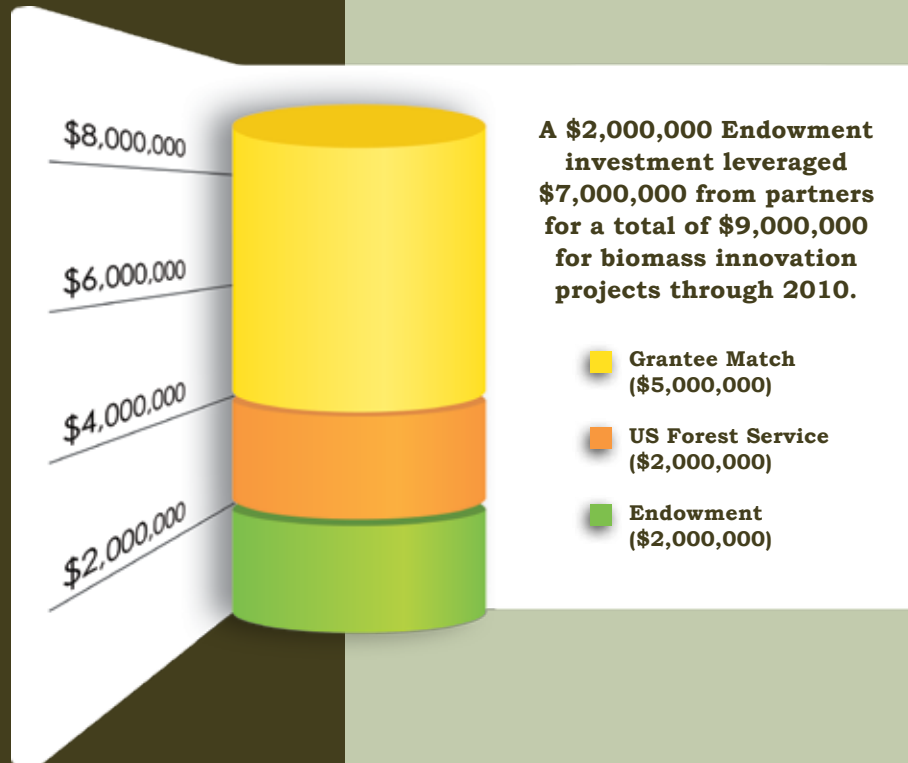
$8,000,000

$6,000,000

$4,000,000

$2,000,000

A $2,000,000 Endowment investment leveraged $7,000,000 from partners for a total of $9,000,000 for biomass innovation projects through 2010.

Grantee Match ($5,000,000)

US Forest Service ($2,000,000)

Endowment ($2,000,000)